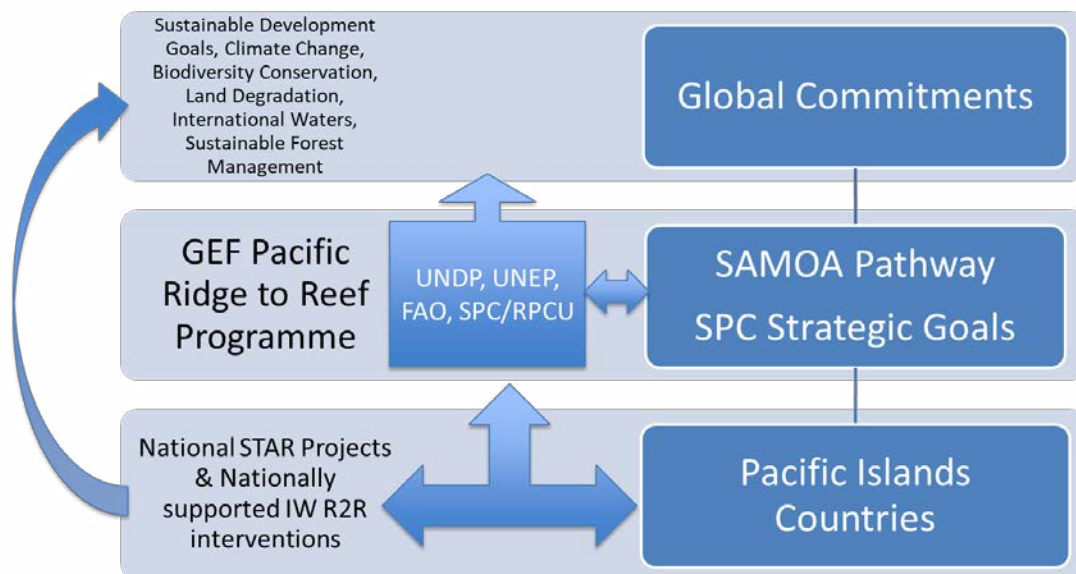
Sustainable Development Goals, Climate Change, Biodiversity Conservation, Land Degradation, International Waters, Sustainable Forest Management

Global Commitments

GEF Pacific Ridge to Reef Programme

UNDP, UNEP, FAO, SPC/RPCU

SAMOA Pathway
SPC Strategic Goals

National STAR Projects & Nationally supported IW R2R interventions

Pacific Islands Countries